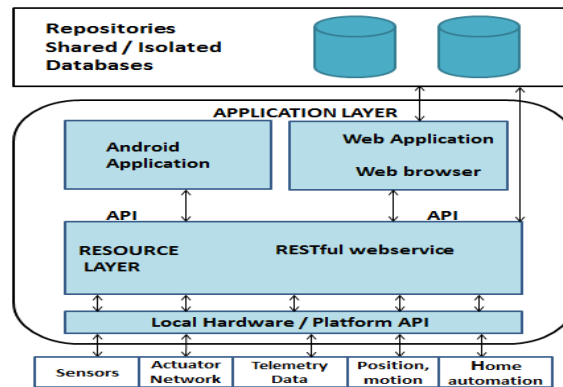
Repositories
Shared / Isolated
Databases

APPLICATION LAYER

Android
Application

Web Application
Web browser

API

API

RESOURCE
LAYER

RESTful webservice

Local Hardware / Platform API

Sensors

Actuator
Network

Telemetry
Data

Position,
motion

Home
automation